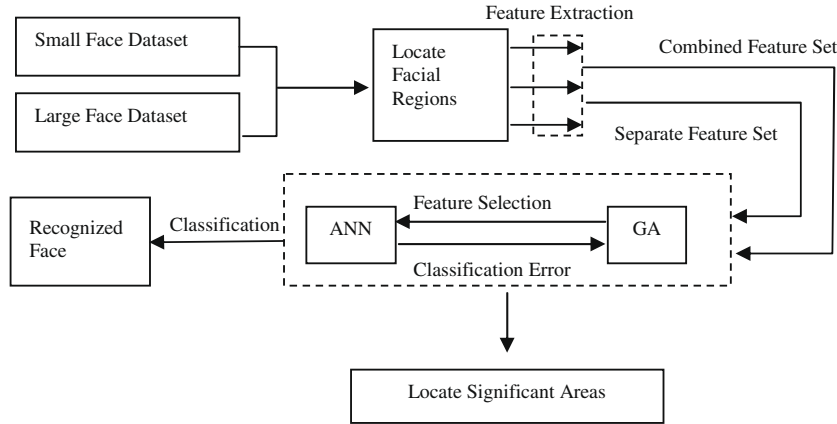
Small Face Dataset

Large Face Dataset

Locate Facial Regions

Feature Extraction

Combined Feature Set

Separate Feature Set

Recognized Face

Classification

ANN

Feature Selection

GA

Classification Error

Locate Significant Areas